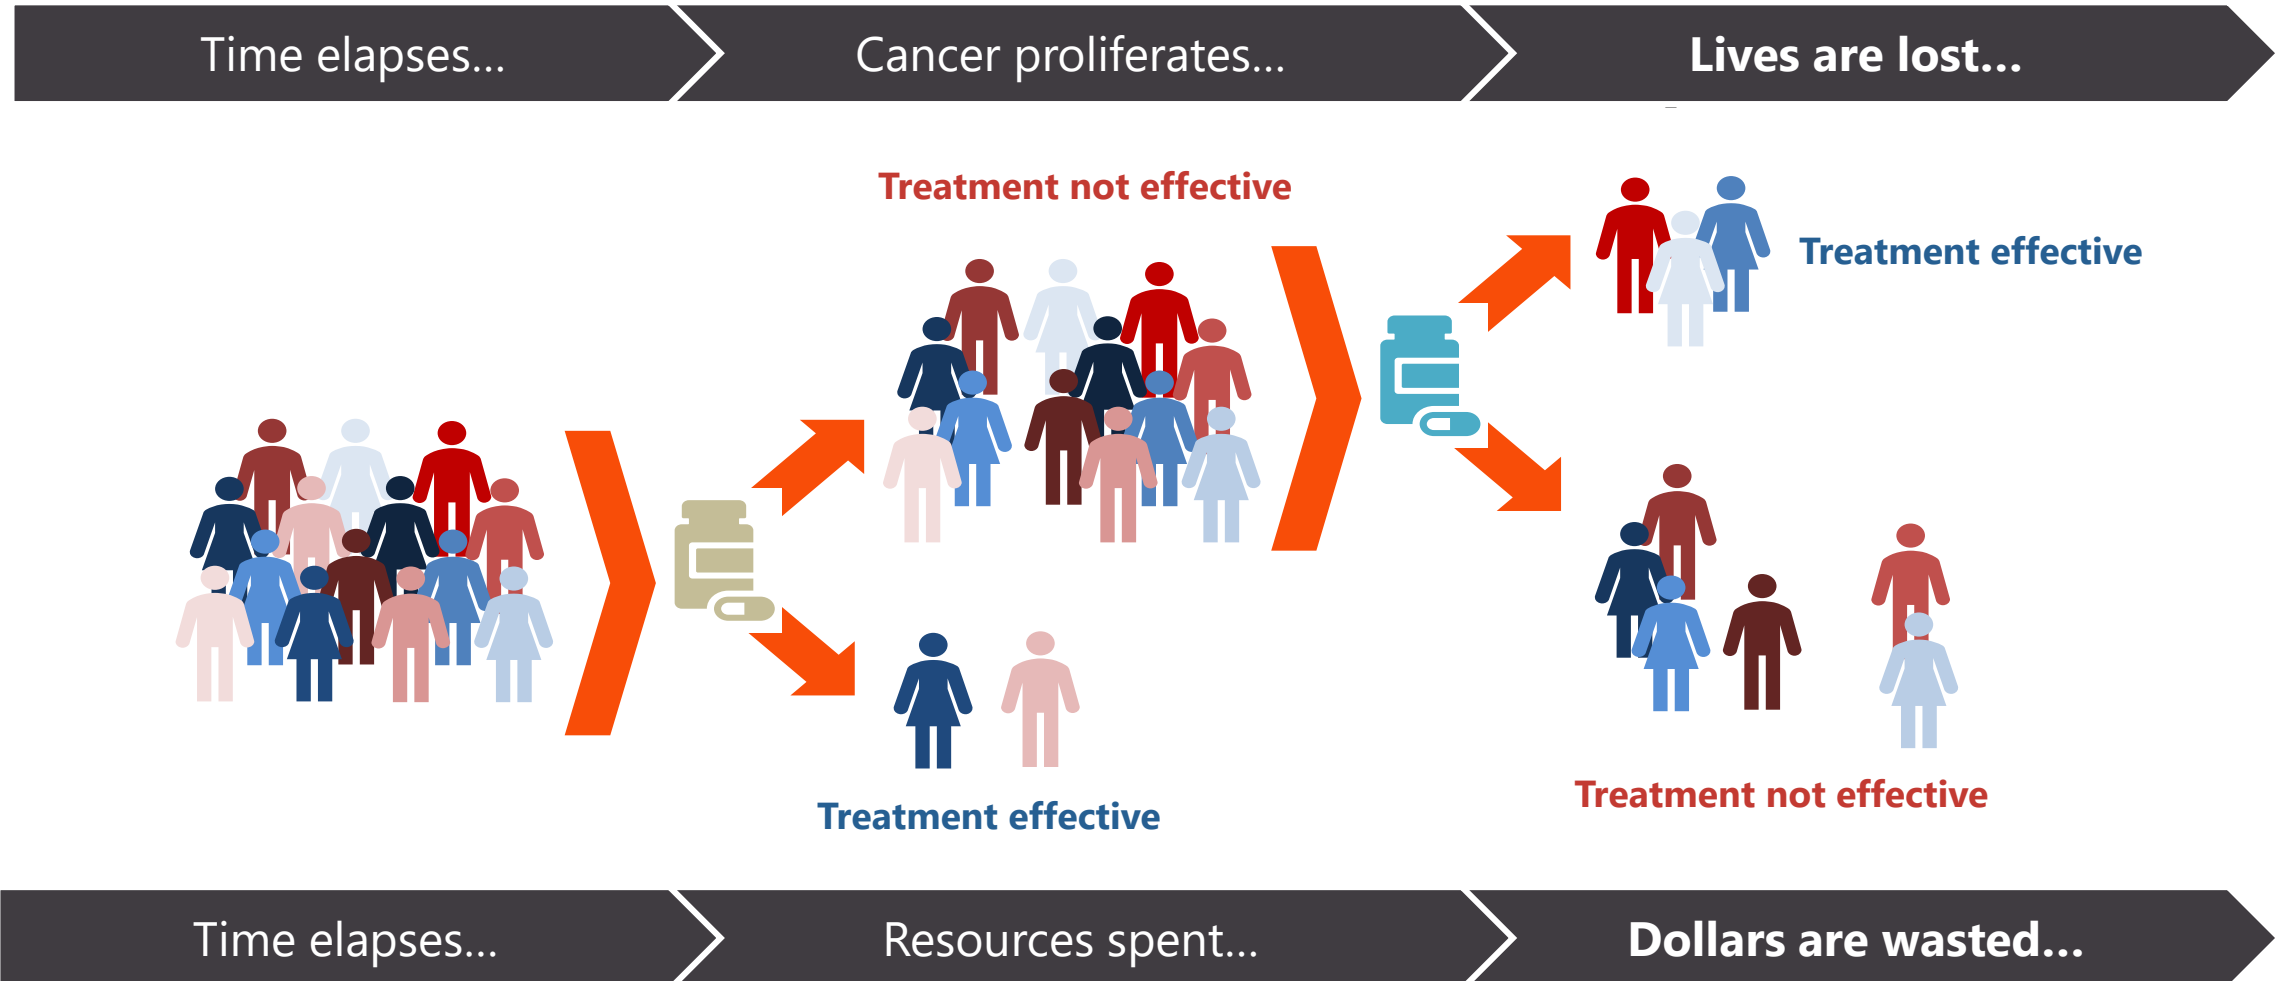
Time elapses...

Cancer proliferates...

Lives are lost...

Treatment not effective

Treatment effective

Treatment effective

Treatment not effective

Time elapses...

Resources spent...

Dollars are wasted...